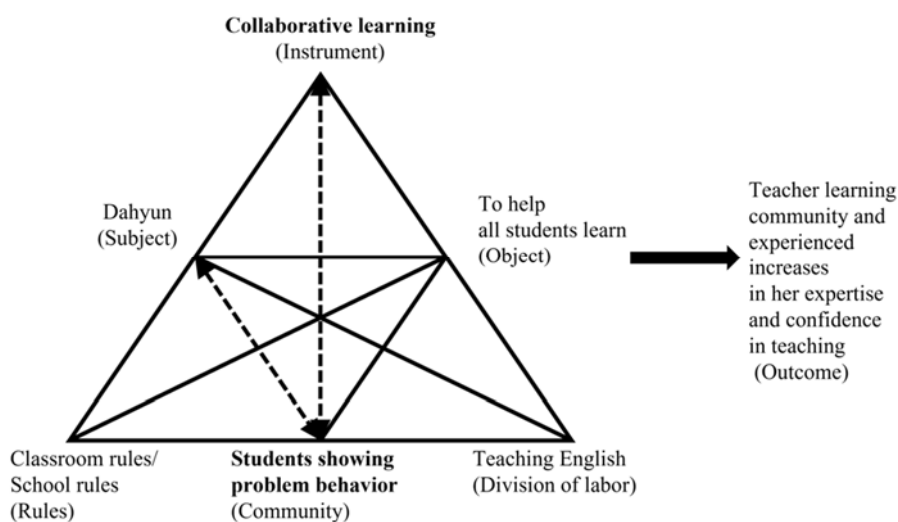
**Collaborative learning**
(Instrument)

Dahyun
(Subject)

To help
all students learn
(Object)

Teacher learning
community and
experienced
increases
in her expertise
and confidence
in teaching
(Outcome)

Classroom rules/
School rules
(Rules)

**Students showing problem behavior**
(Community)

Teaching English
(Division of labor)